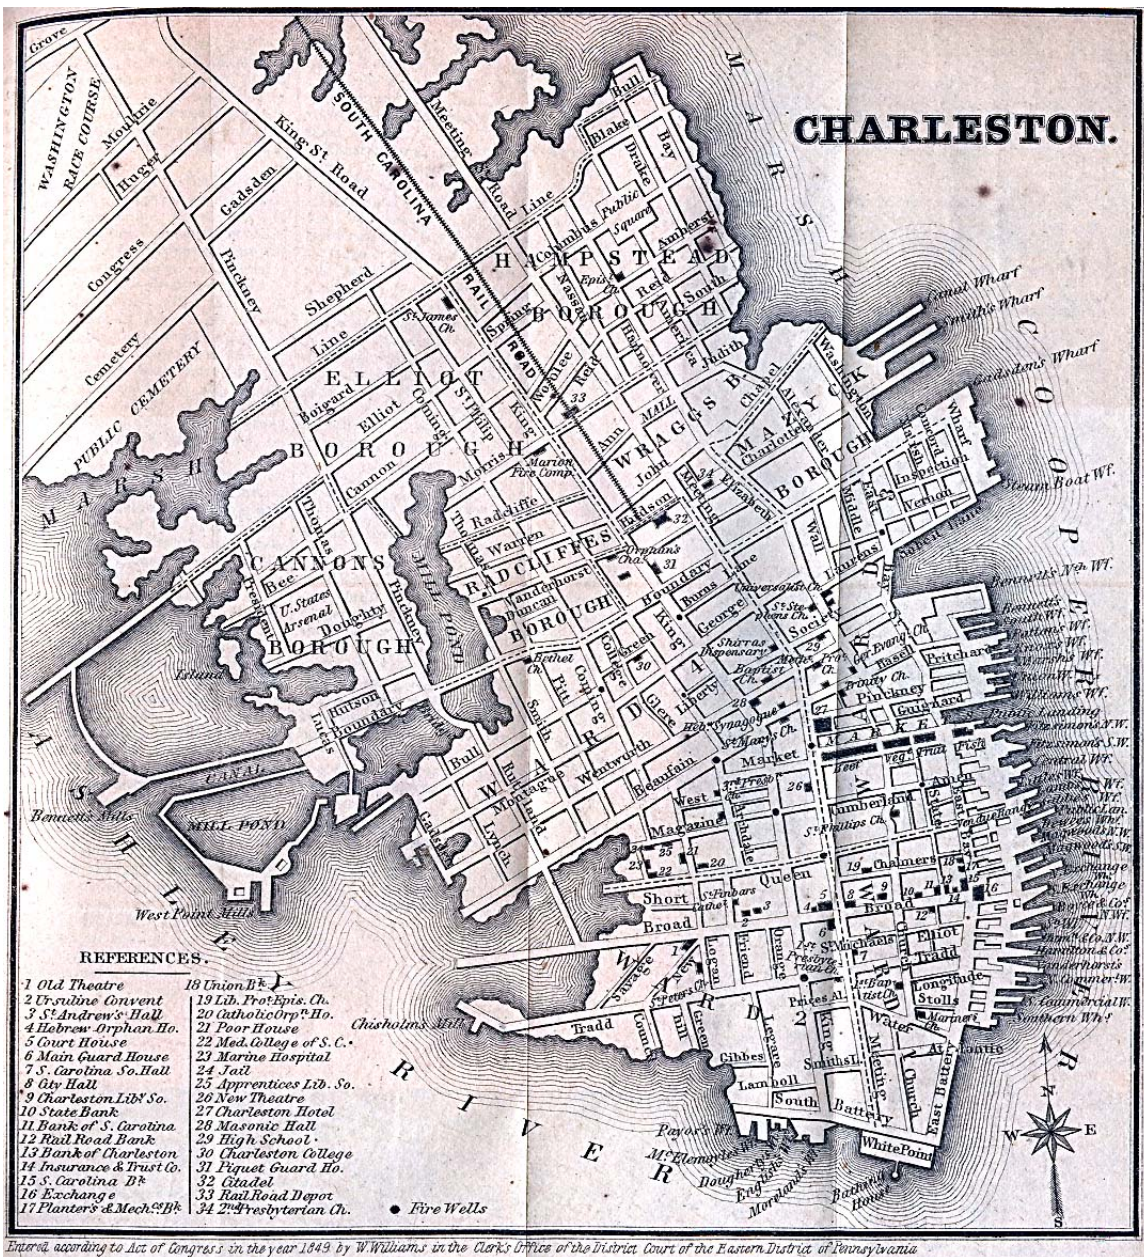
CHARLESTON.

REFERENCES.

1 Old Theatre
2 Ursuline Convent
3 St. Andrew's Hall
4 Hebrew Orphan Ho.
5 Court House
6 Main Guard House
7 S. Carolina So. Hall
8 City Hall
9 Charleston Lib.y So.
10 State Bank
11 Bank of S. Carolina
12 Rail Road Bank
13 Bank of Charleston
14 Insurance & Trust Co.
15 S. Carolina Bk.
16 Exchange
17 Planter's & Mech.cs Bk.
18 Union Bk.
19 Lib. Prot. Epis. Ch.
20 Catholic Orp.n Ho.
21 Poor House
22 Med. College of S.C.
23 Marine Hospital
24 Jail
25 Apprentices Lib. So.
26 New Theatre
27 Charleston Hotel
28 Masonic Hall
29 High School
30 Charleston College
31 Piquet Guard Ho.
32 Citadel
33 Rail Road Depot
34 2nd Presbyterian Ch.
• Fire Wells

Grove
WASHINGTON RACE COURSE
Moultrie
Huger
Gadsden
King St. Road
SOUTH CAROLINA RAIL ROAD
Meeting St. Road Line
Bull
Blake
Drake
Bay
Congress
Pinckney
Shepherd
Columbus
Public Square
Amherst
HAMPSTEAD BOROUGH
Epis. Ch.
Nassau
Reid
South
Cemetery
PUBLIC CEMETERY
St. James Ch.
Line
Spring
Hanover
America
Judith
Boigard
ELLIOT BOROUGH
Elliot
Coming
St. Philip
King
Woolfee
Reid
33
Ann
MALL
WRAGGS B.
Chapel
Alexander
Washington
MAZYCK BOROUGH
Charlotte
Canal Wharf
Smith's Wharf
Gadsden's Wharf
Wharf
Concord
Inspection
Vernon
Steam Boat Wf.
MARSH
Cannon
Morris
Marion Fire Comp.
John
Meeting
34
Elizabeth
Wall
Middle
East
Laurens
Society
Thomas
Radcliffe
Warren
Bridson
32
CANNONS BOROUGH
Bee
President
U. States Arsenal
Doughty
Pinckney
MILL POND
RADCLIFFES BOROUGH
Orphan's Chas.
31
Vanderhorst
Duncan
Boundary
Burns Lane
George
Universalist Ch.
St. Stephens Ch.
Anson
Island
Hutson
Boundary
Lucas
Bethel Ch.
Pitt
Coming
College
Green
30
Shirras Dispensary
Baptist Ch.
Meth. Prot. Ch.
29
Ger. Evang. Ch.
Hasell
Pritchard
Trinity Ch.
Pinckney
Guignard
Bennett's Nth. Wf.
Bennett's South Wf.
Pattons Wf.
Kiddell's Wf.
Marsh's Wf.
Williams Wf.
Public Landing
Fitzsimons N.W.
Fitzsimons S.W.
Central Wf.
Cottes Wf.
Boyce & Co's Wf.
Hanover
Smith
Glebe
Liberty
Heb. Synagogue
St. Mary's Ch.
MARKET
Beef
Veg.
Fruit
Fish
Ward 4
Bull
Montague
Wentworth
Beaufain
Market
26
Cumberland
Amen
Rutledge
Lynch
West
St. Johns
Archdale
Magazine
St. Philips Ch.
Ward 3
CANAL
Bennett's Mills
MILL POND
Gadsden
24 25 23 22 21 20
Chalmers
19
Queen
Short
St. Finbars Cathl.
3
Broad
West Point Mills
Legare
Friend
Orange
St. Michaels Ch.
1st. Presbyterian Ch.
Elliot
Tradd
Church
Longitude
Stolls
Kiawah
Exchange
Vanderhorst's
Prioleau
Savage
St. Peters Ch.
New
Tradd
Council
Lynch
Green
Prices Al.
King
1st. Bap. tist Ch.
Mariners Ch.
Atlantic
Water
Smiths L.
Ward 2
Ward 1
S. Commercial W.
Southern Wf.
Chisholms Mill
Gibbes
Lamboll
Meeting
Church
South Battery
East Battery
Payor's Wf.
Mc. Elemoyles Wf.
Dougherty's Wf.
English's Wf.
Morelands Wf.
WhitePoint
Bathing House
ASHLEY RIVER
COOPER RIVER
N
E
S
W

Entered according to Act of Congress in the year 1849 by W. Williams in the Clerk's Office of the District Court of the Eastern District of Pennsylvania